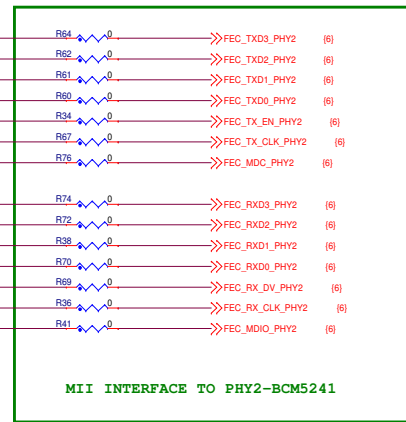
R64 0 FEC_TXD3_PHY2 {6}
R62 0 FEC_TXD2_PHY2 {6}
R61 0 FEC_TXD1_PHY2 {6}
R60 0 FEC_TXD0_PHY2 {6}
R34 0 FEC_TX_EN_PHY2 {6}
R67 0 FEC_TX_CLK_PHY2 {6}
R76 0 FEC_MDC_PHY2 {6}

R74 0 FEC_RXD3_PHY2 {6}
R72 0 FEC_RXD2_PHY2 {6}
R38 0 FEC_RXD1_PHY2 {6}
R70 0 FEC_RXD0_PHY2 {6}
R69 0 FEC_RX_DV_PHY2 {6}
R36 0 FEC_RX_CLK_PHY2 {6}
R41 0 FEC_MDIO_PHY2 {6}

MII INTERFACE TO PHY2-BCM5241